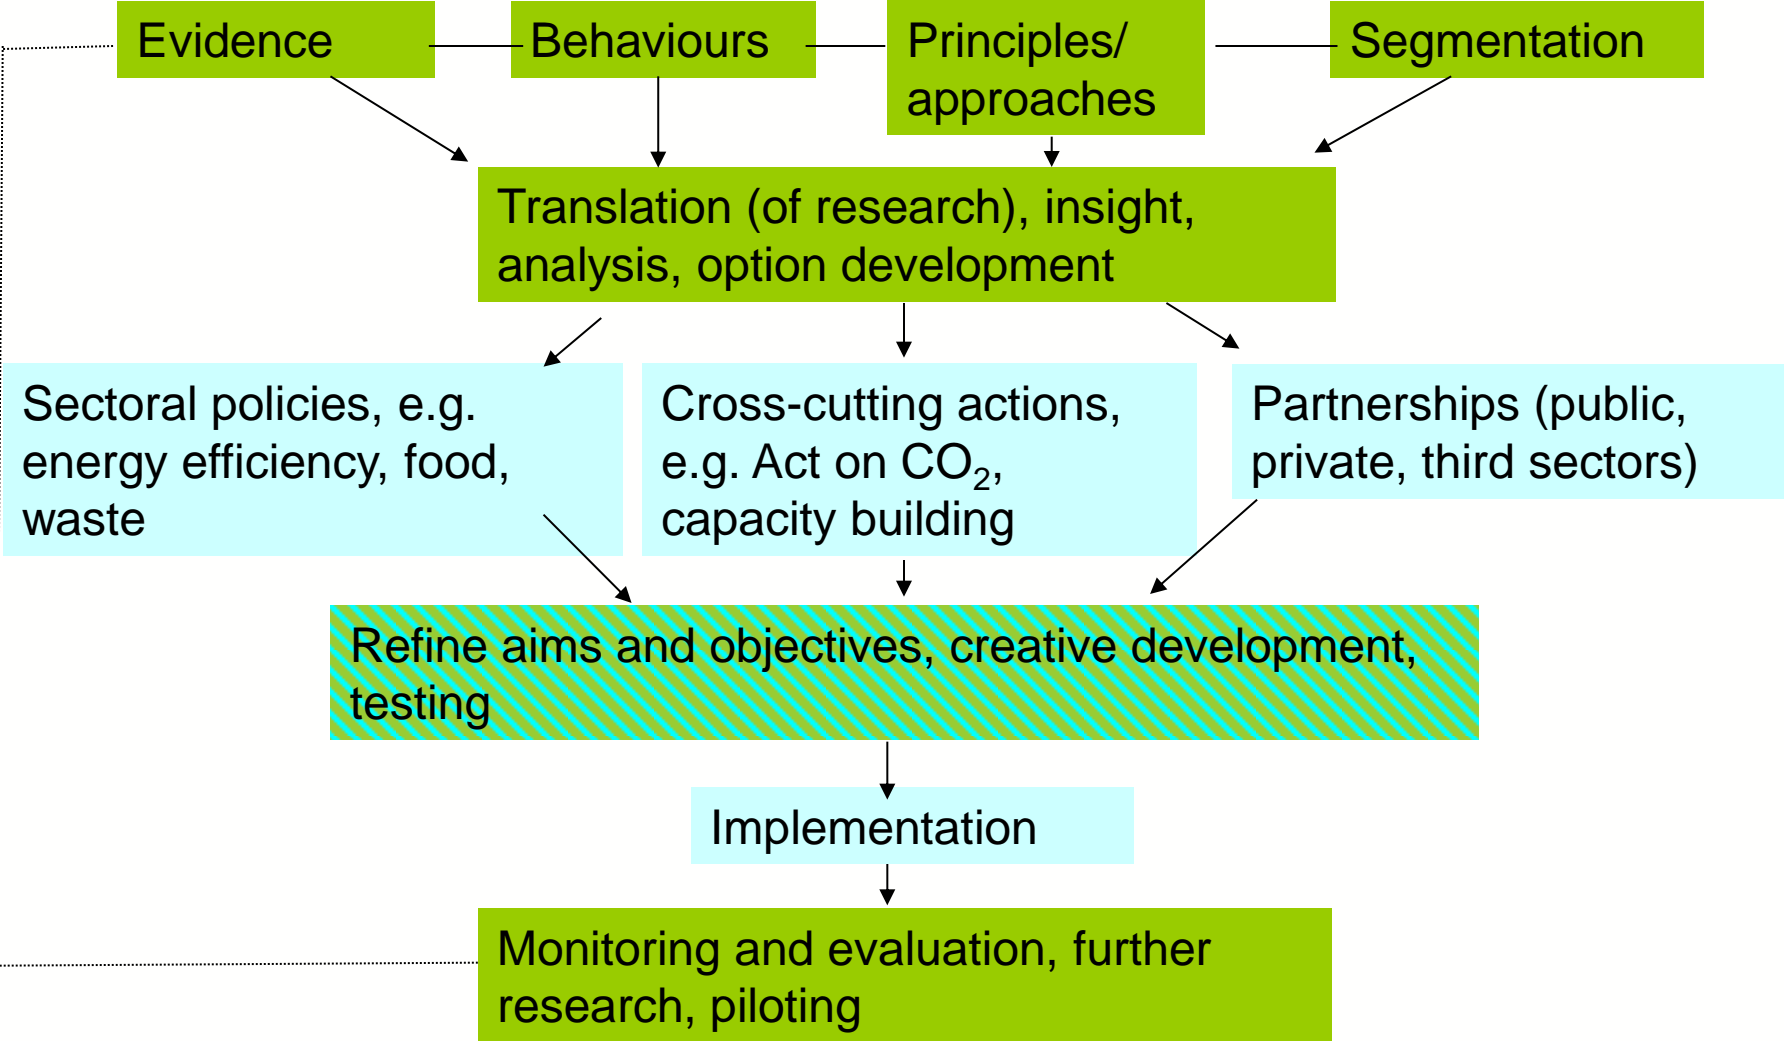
Evidence

Behaviours

Principles/ approaches

Segmentation

Translation (of research), insight, analysis, option development

Sectoral policies, e.g. energy efficiency, food, waste

Cross-cutting actions, e.g. Act on $CO_2$, capacity building

Partnerships (public, private, third sectors)

Refine aims and objectives, creative development, testing

Implementation

Monitoring and evaluation, further research, piloting